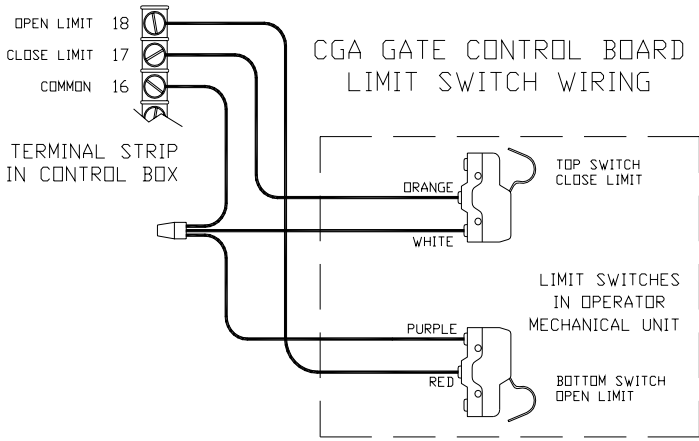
OPEN LIMIT 18
CLOSE LIMIT 17
COMMON 16

CGA GATE CONTROL BOARD
LIMIT SWITCH WIRING

TERMINAL STRIP
IN CONTROL BOX

TOP SWITCH
CLOSE LIMIT

ORANGE

WHITE

LIMIT SWITCHES
IN OPERATOR
MECHANICAL UNIT

PURPLE

RED

BOTTOM SWITCH
OPEN LIMIT